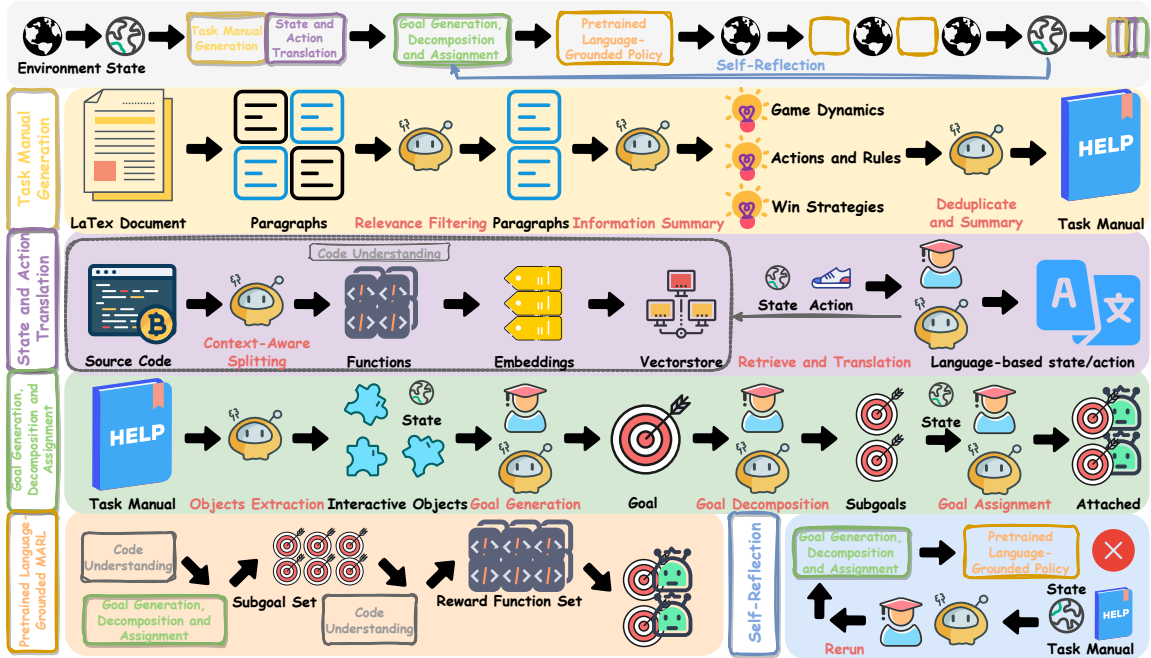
Environment State
Task Manual Generation
State and Action Translation
Goal Generation, Decomposition and Assignment
Pretrained Language-Grounded Policy
Self-Reflection

Task Manual Generation
LaTex Document
Paragraphs
Relevance Filtering
Paragraphs
Information Summary
Game Dynamics
Actions and Rules
Win Strategies
Deduplicate and Summary
HELP
Task Manual

State and Action Translation
Code Understanding
Source Code
Context-Aware Splitting
Functions
Embeddings
Vectorstore
State
Action
Retrieve and Translation
Language-based state/action

Goal Generation, Decomposition and Assignment
HELP
Task Manual
Objects Extraction
State
Interactive Objects
Goal Generation
Goal
Goal Decomposition
Subgoals
State
Goal Assignment
Attached

Pretrained Language-Grounded MARL
Code Understanding
Goal Generation, Decomposition and Assignment
Subgoal Set
Code Understanding
Reward Function Set

Self-Reflection
Goal Generation, Decomposition and Assignment
Pretrained Language-Grounded Policy
Rerun
State
HELP
Task Manual